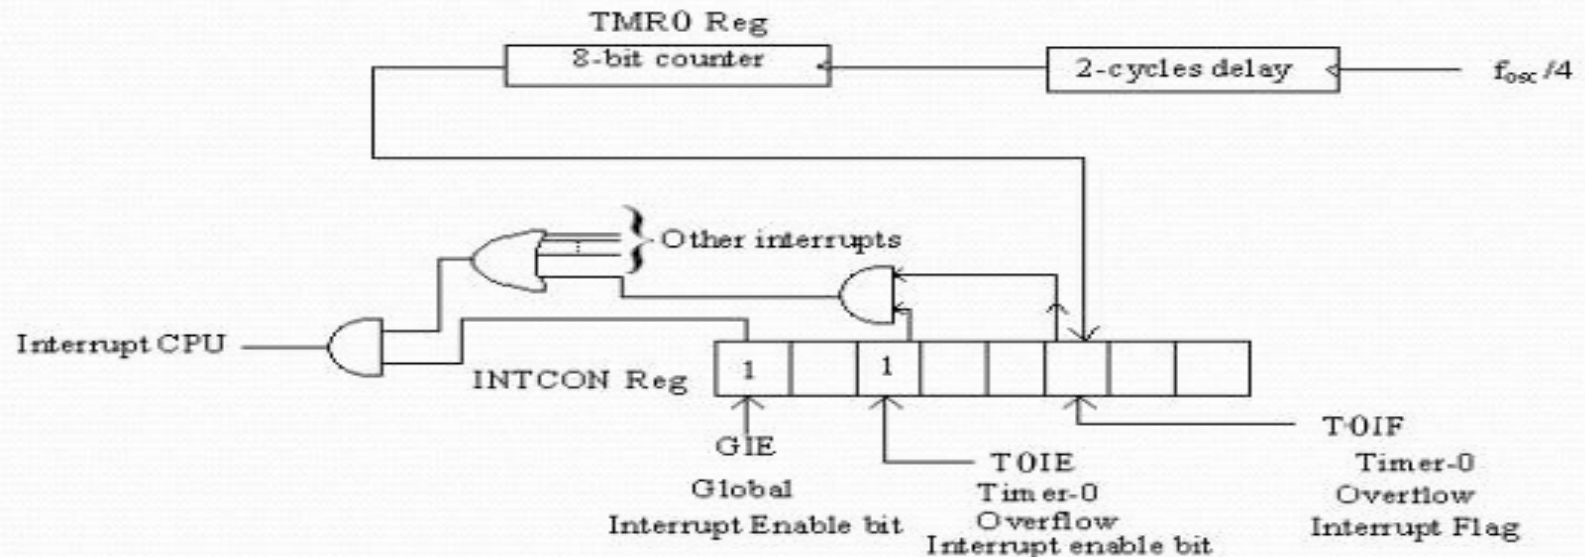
TMR0 Reg

8-bit counter

2-cycles delay

$f_{osc}/4$

Other interrupts

Interrupt CPU

INTCON Reg

| 1 | | 1 | | | | | |
|---|---|---|---|---|---|---|---|

GIE
Global
Interrupt Enable bit

T0IE
Timer-0
Overflow
Interrupt enable bit

T0IF
Timer-0
Overflow
Interrupt Flag